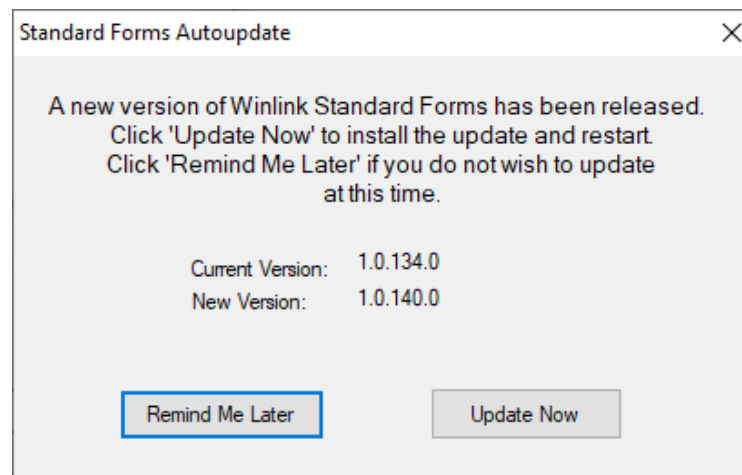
Standard Forms Autoupdate

X

A new version of Winlink Standard Forms has been released. Click 'Update Now' to install the update and restart. Click 'Remind Me Later' if you do not wish to update at this time.

Current Version: 1.0.134.0
New Version: 1.0.140.0

Remind Me Later

Update Now